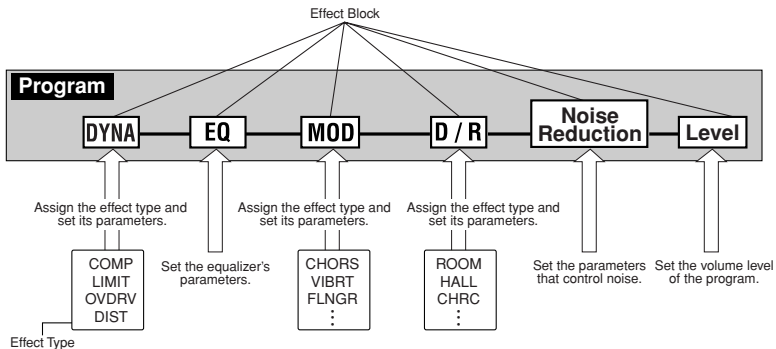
Effect Block

Program

DYNA

EQ

MOD

D / R

Noise Reduction

Level

Assign the effect type and set its parameters.

Set the equalizer's parameters.

Assign the effect type and set its parameters.

Assign the effect type and set its parameters.

Set the parameters that control noise.

Set the volume level of the program.

COMP
LIMIT
OVDRV
DIST

CHORS
VIBRT
FLNGR
⋮

ROOM
HALL
CHRC
⋮

Effect Type